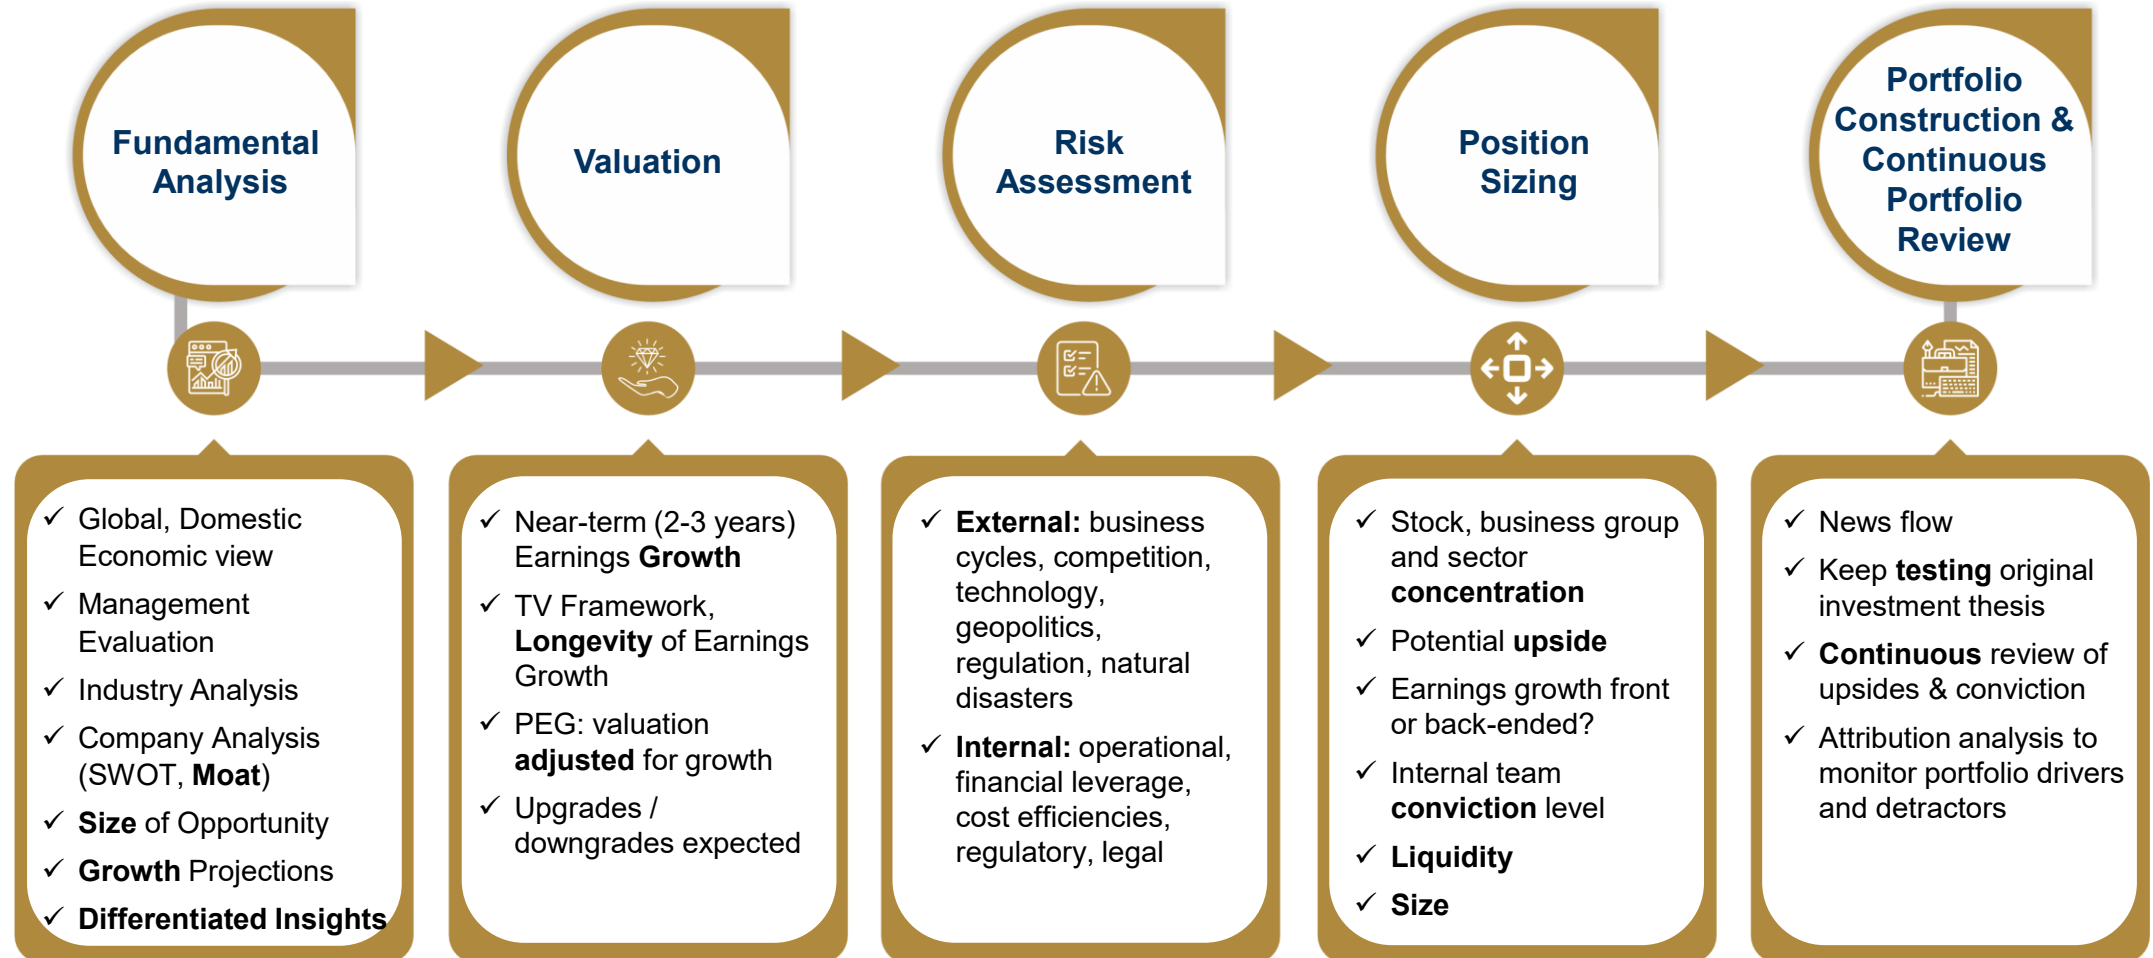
Fundamental Analysis

Valuation

Risk Assessment

Position Sizing

Portfolio Construction & Continuous Portfolio Review

✓ Global, Domestic Economic view
✓ Management Evaluation
✓ Industry Analysis
✓ Company Analysis (SWOT, **Moat**)
✓ **Size** of Opportunity
✓ **Growth** Projections
✓ **Differentiated Insights**

✓ Near-term (2-3 years) Earnings **Growth**
✓ TV Framework, **Longevity** of Earnings Growth
✓ PEG: valuation **adjusted** for growth
✓ Upgrades / downgrades expected

✓ **External:** business cycles, competition, technology, geopolitics, regulation, natural disasters
✓ **Internal:** operational, financial leverage, cost efficiencies, regulatory, legal

✓ Stock, business group and sector **concentration**
✓ Potential **upside**
✓ Earnings growth front or back-ended?
✓ Internal team **conviction** level
✓ **Liquidity**
✓ **Size**

✓ News flow
✓ Keep **testing** original investment thesis
✓ **Continuous** review of upsides & conviction
✓ Attribution analysis to monitor portfolio drivers and detractors